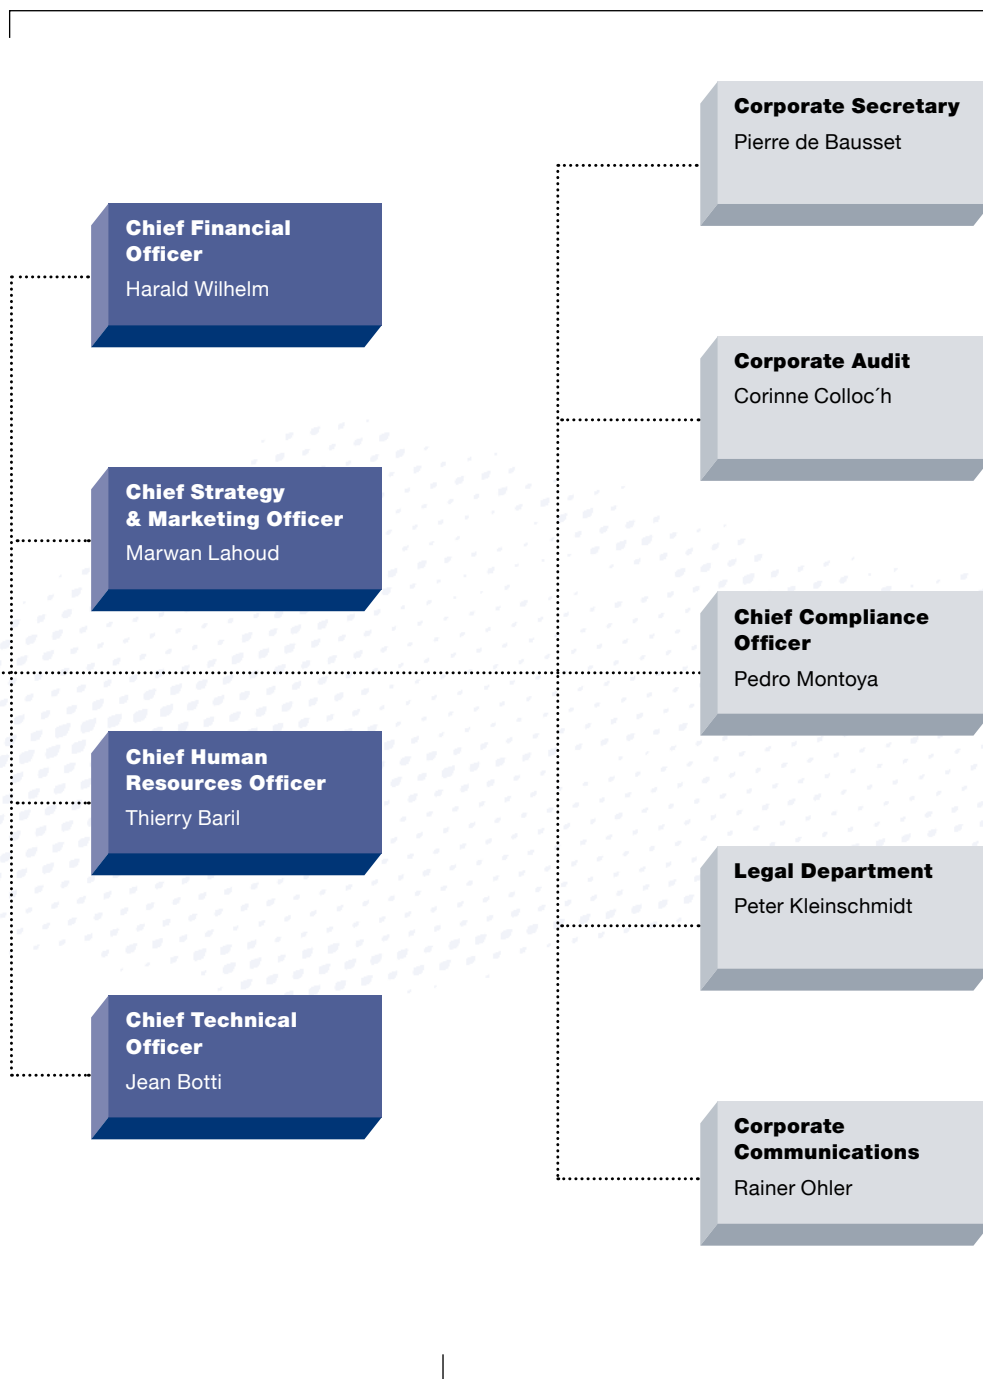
Chief Financial Officer
Harald Wilhelm

Chief Strategy & Marketing Officer
Marwan Lahoud

Chief Human Resources Officer
Thierry Baril

Chief Technical Officer
Jean Botti

Corporate Secretary
Pierre de Bausset

Corporate Audit
Corinne Colloc´h

Chief Compliance Officer
Pedro Montoya

Legal Department
Peter Kleinschmidt

Corporate Communications
Rainer Ohler